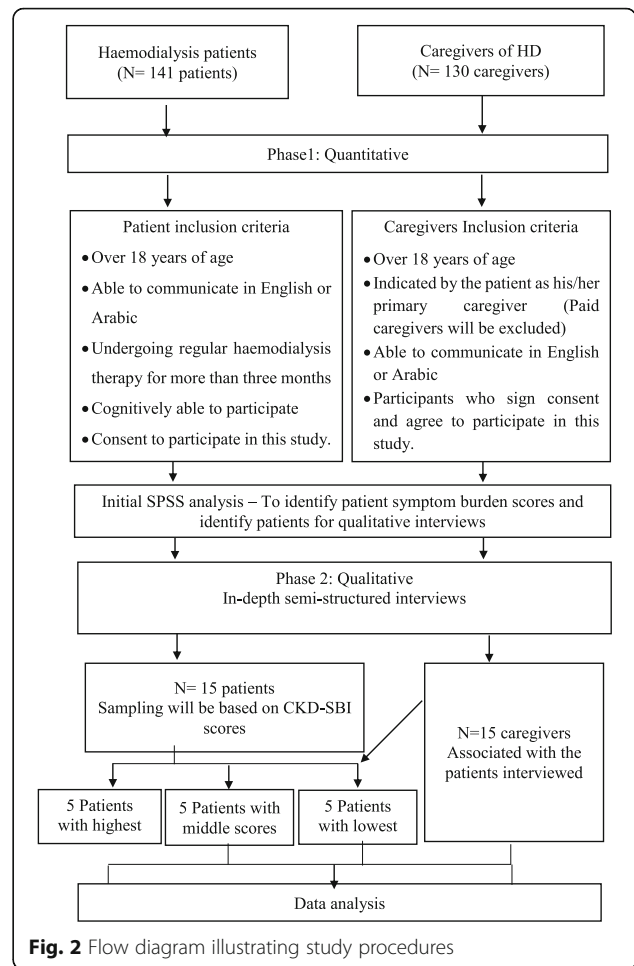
Haemodialysis patients
(N= 141 patients)

Caregivers of HD
(N= 130 caregivers)

Phase1: Quantitative

Patient inclusion criteria

- Over 18 years of age
- Able to communicate in English or Arabic
- Undergoing regular haemodialysis therapy for more than three months
- Cognitively able to participate
- Consent to participate in this study.

Caregivers Inclusion criteria

- Over 18 years of age
- Indicated by the patient as his/her primary caregiver (Paid caregivers will be excluded)
- Able to communicate in English or Arabic
- Participants who sign consent and agree to participate in this study.

Initial SPSS analysis – To identify patient symptom burden scores and identify patients for qualitative interviews

Phase 2: Qualitative
In-depth semi-structured interviews

N= 15 patients
Sampling will be based on CKD-SBI scores

N=15 caregivers
Associated with the patients interviewed

5 Patients with highest

5 Patients with middle scores

5 Patients with lowest

Data analysis

**Fig. 2** Flow diagram illustrating study procedures